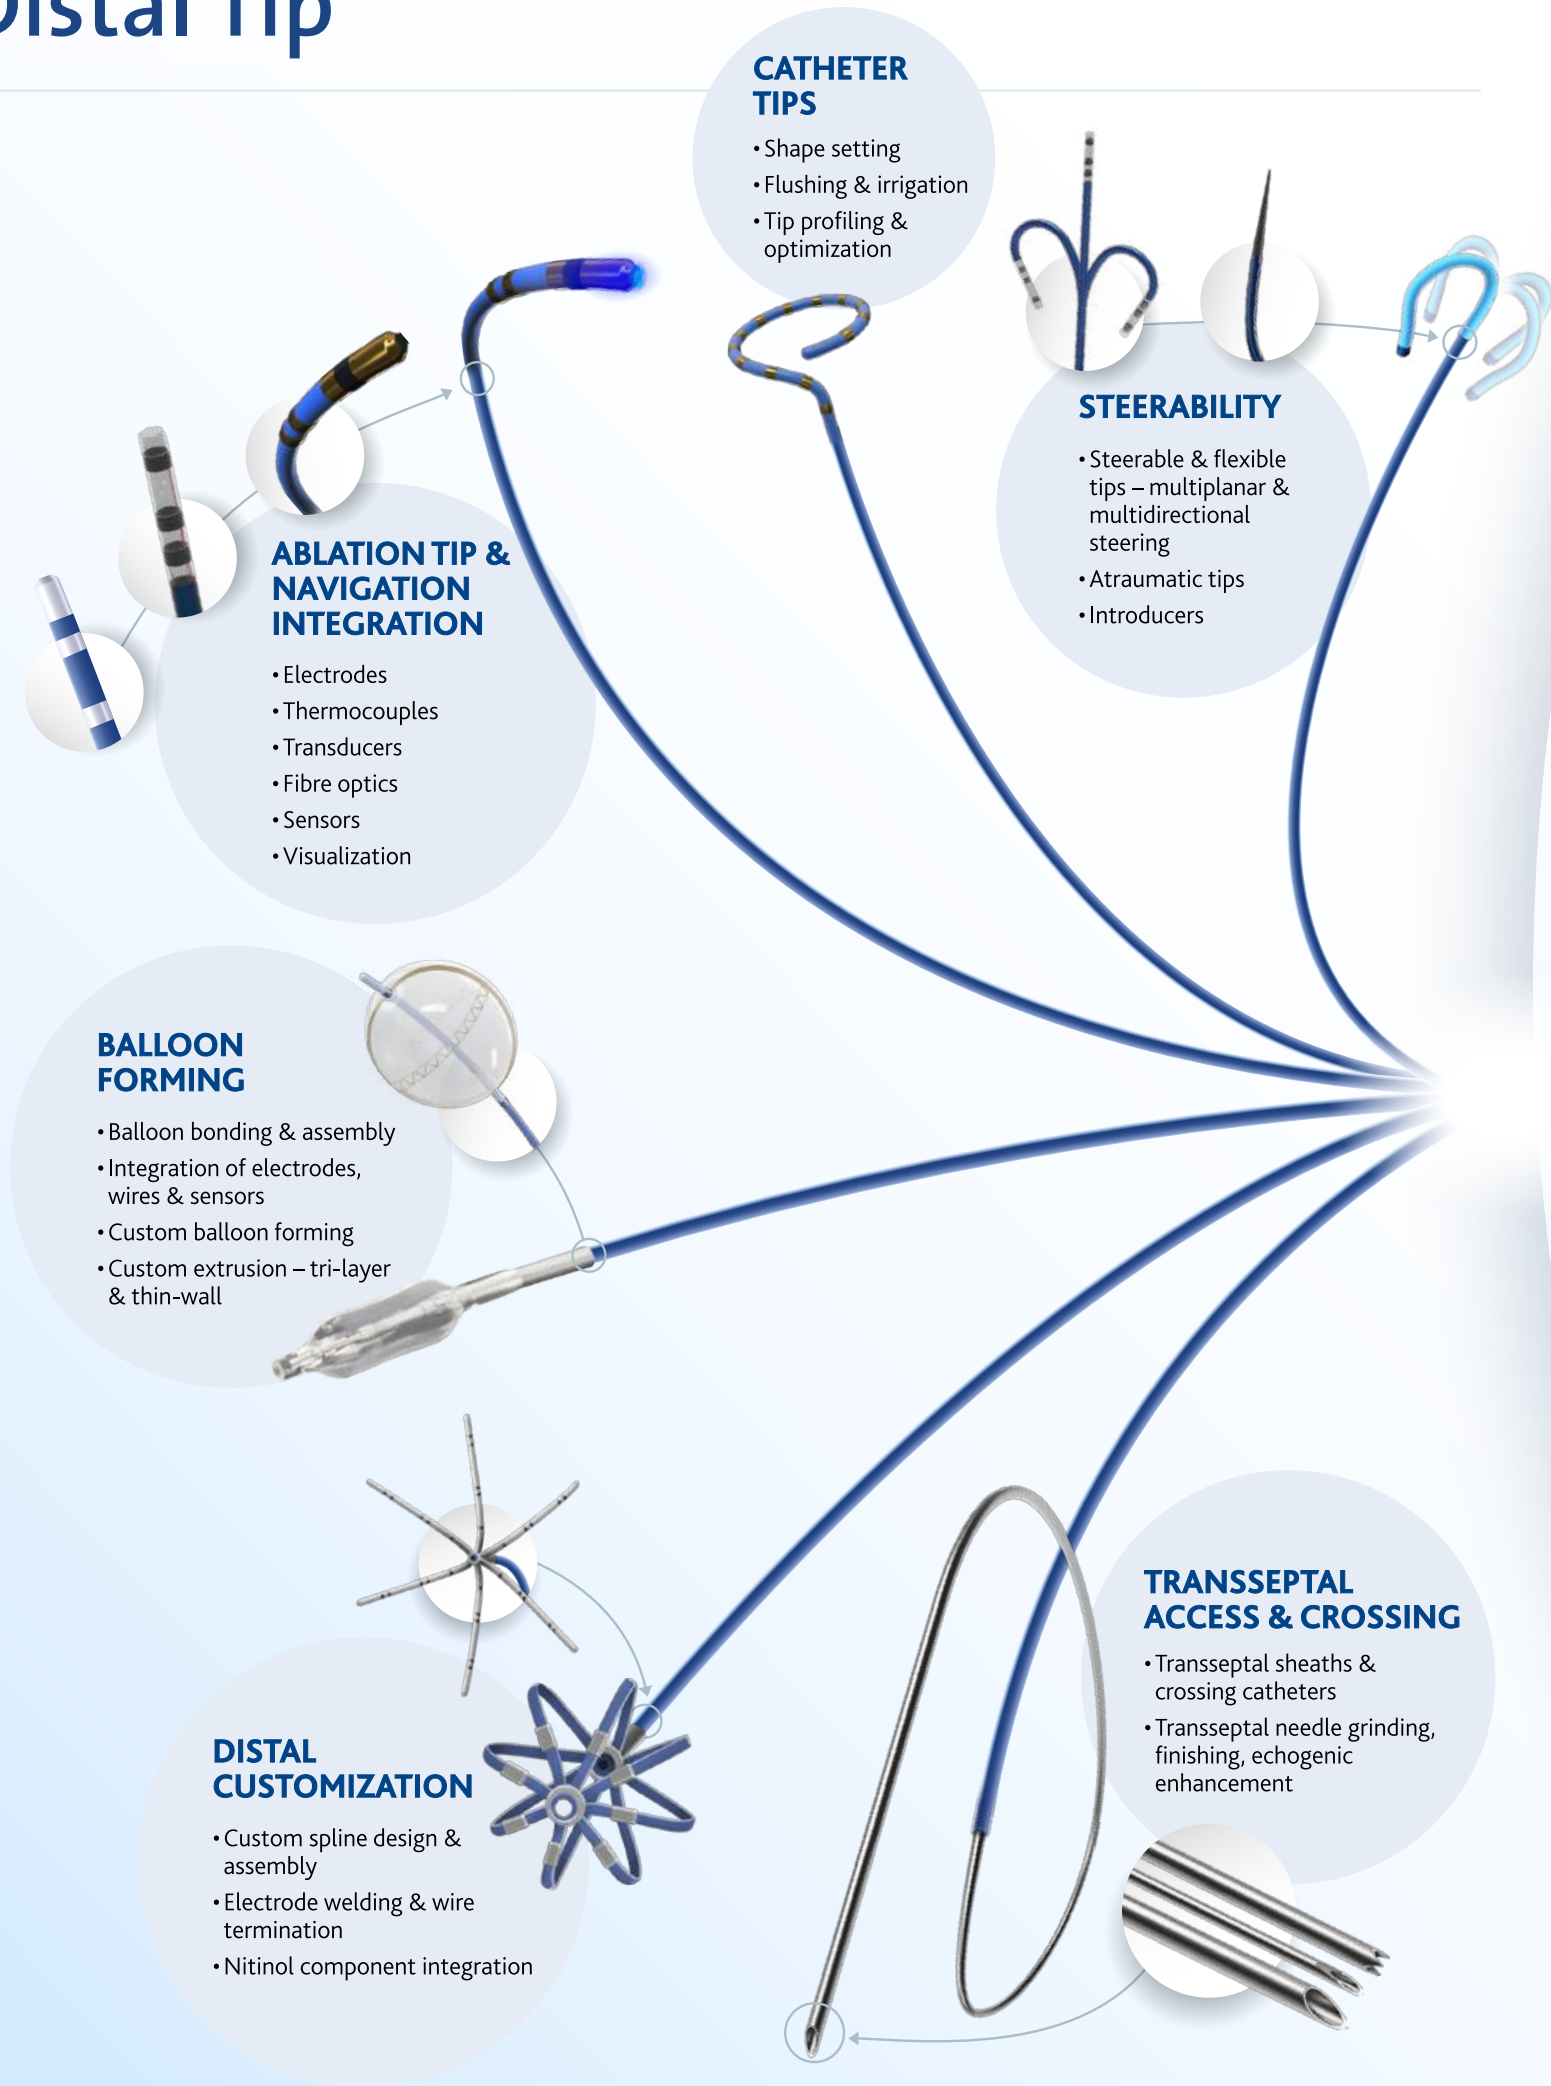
istal Tip

CATHETER TIPS

• Shape setting
• Flushing & irrigation
• Tip profiling & optimization

STEERABILITY

• Steerable & flexible tips – multiplanar & multidirectional steering
• Atraumatic tips
• Introducers

ABLATION TIP & NAVIGATION INTEGRATION

• Electrodes
• Thermocouples
• Transducers
• Fibre optics
• Sensors
• Visualization

BALLOON FORMING

• Balloon bonding & assembly
• Integration of electrodes, wires & sensors
• Custom balloon forming
• Custom extrusion – tri-layer & thin-wall

TRANSSEPTAL ACCESS & CROSSING

• Transseptal sheaths & crossing catheters
• Transseptal needle grinding, finishing, echogenic enhancement

DISTAL CUSTOMIZATION

• Custom spline design & assembly
• Electrode welding & wire termination
• Nitinol component integration